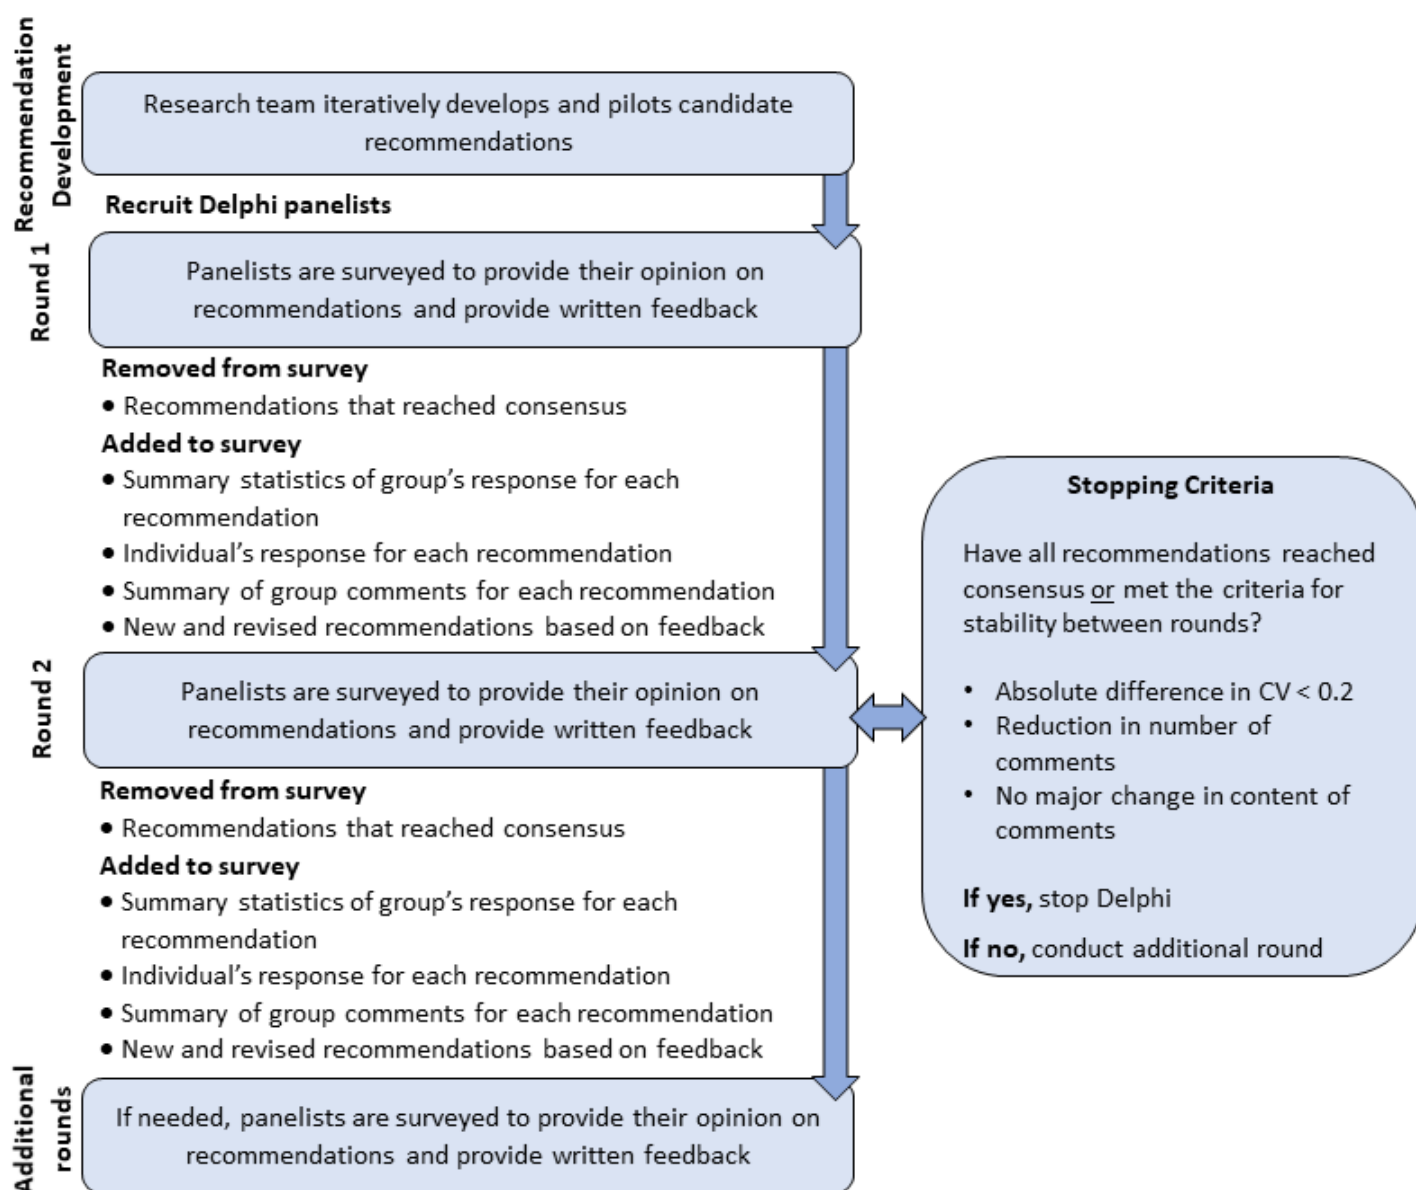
Recommendation Development

Research team iteratively develops and pilots candidate recommendations

Recruit Delphi panelists

Round 1

Panelists are surveyed to provide their opinion on recommendations and provide written feedback

Removed from survey
• Recommendations that reached consensus
Added to survey
• Summary statistics of group's response for each recommendation
• Individual's response for each recommendation
• Summary of group comments for each recommendation
• New and revised recommendations based on feedback

Round 2

Panelists are surveyed to provide their opinion on recommendations and provide written feedback

Removed from survey
• Recommendations that reached consensus
Added to survey
• Summary statistics of group's response for each recommendation
• Individual's response for each recommendation
• Summary of group comments for each recommendation
• New and revised recommendations based on feedback

Additional rounds

If needed, panelists are surveyed to provide their opinion on recommendations and provide written feedback

Stopping Criteria

Have all recommendations reached consensus or met the criteria for stability between rounds?

• Absolute difference in CV < 0.2
• Reduction in number of comments
• No major change in content of comments

If yes, stop Delphi

If no, conduct additional round